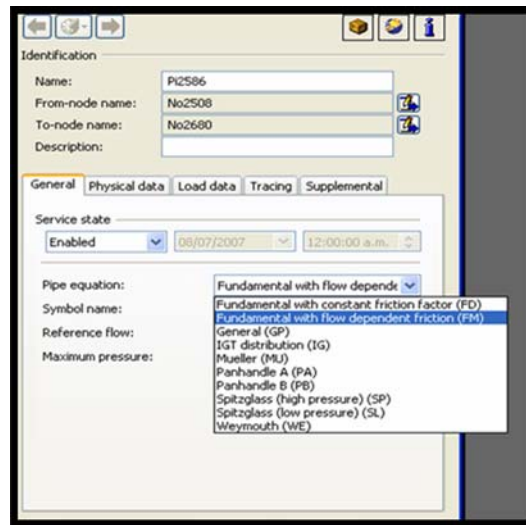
Identification

Name: Pi2586
From-node name: No2508
To-node name: No2680
Description:

General | Physical data | Load data | Tracing | Supplemental

Service state
Enabled | 08/07/2007 | 12:00:00 a.m.

Pipe equation: Fundamental with flow depende
Symbol name:
Reference flow:
Maximum pressure:

Fundamental with constant friction factor (FD)
Fundamental with flow dependent friction (FM)
General (GP)
IGT distribution (IG)
Mueller (MU)
Panhandle A (PA)
Panhandle B (PB)
Spitzglass (high pressure) (SP)
Spitzglass (low pressure) (SL)
Weymouth (WE)